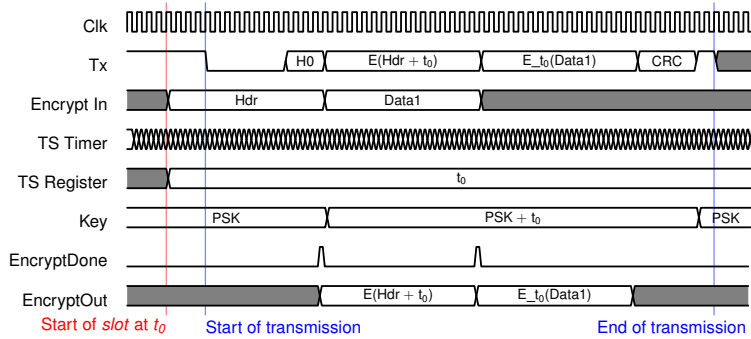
Clk

Tx

H0

E(Hdr + $t_0$)

E_$t_0$(Data1)

CRC

Encrypt In

Hdr

Data1

TS Timer

TS Register

$t_0$

Key

PSK

PSK + $t_0$

PSK

EncryptDone

EncryptOut

E(Hdr + $t_0$)

E_$t_0$(Data1)

Start of *slot* at $t_0$

Start of transmission

End of transmission